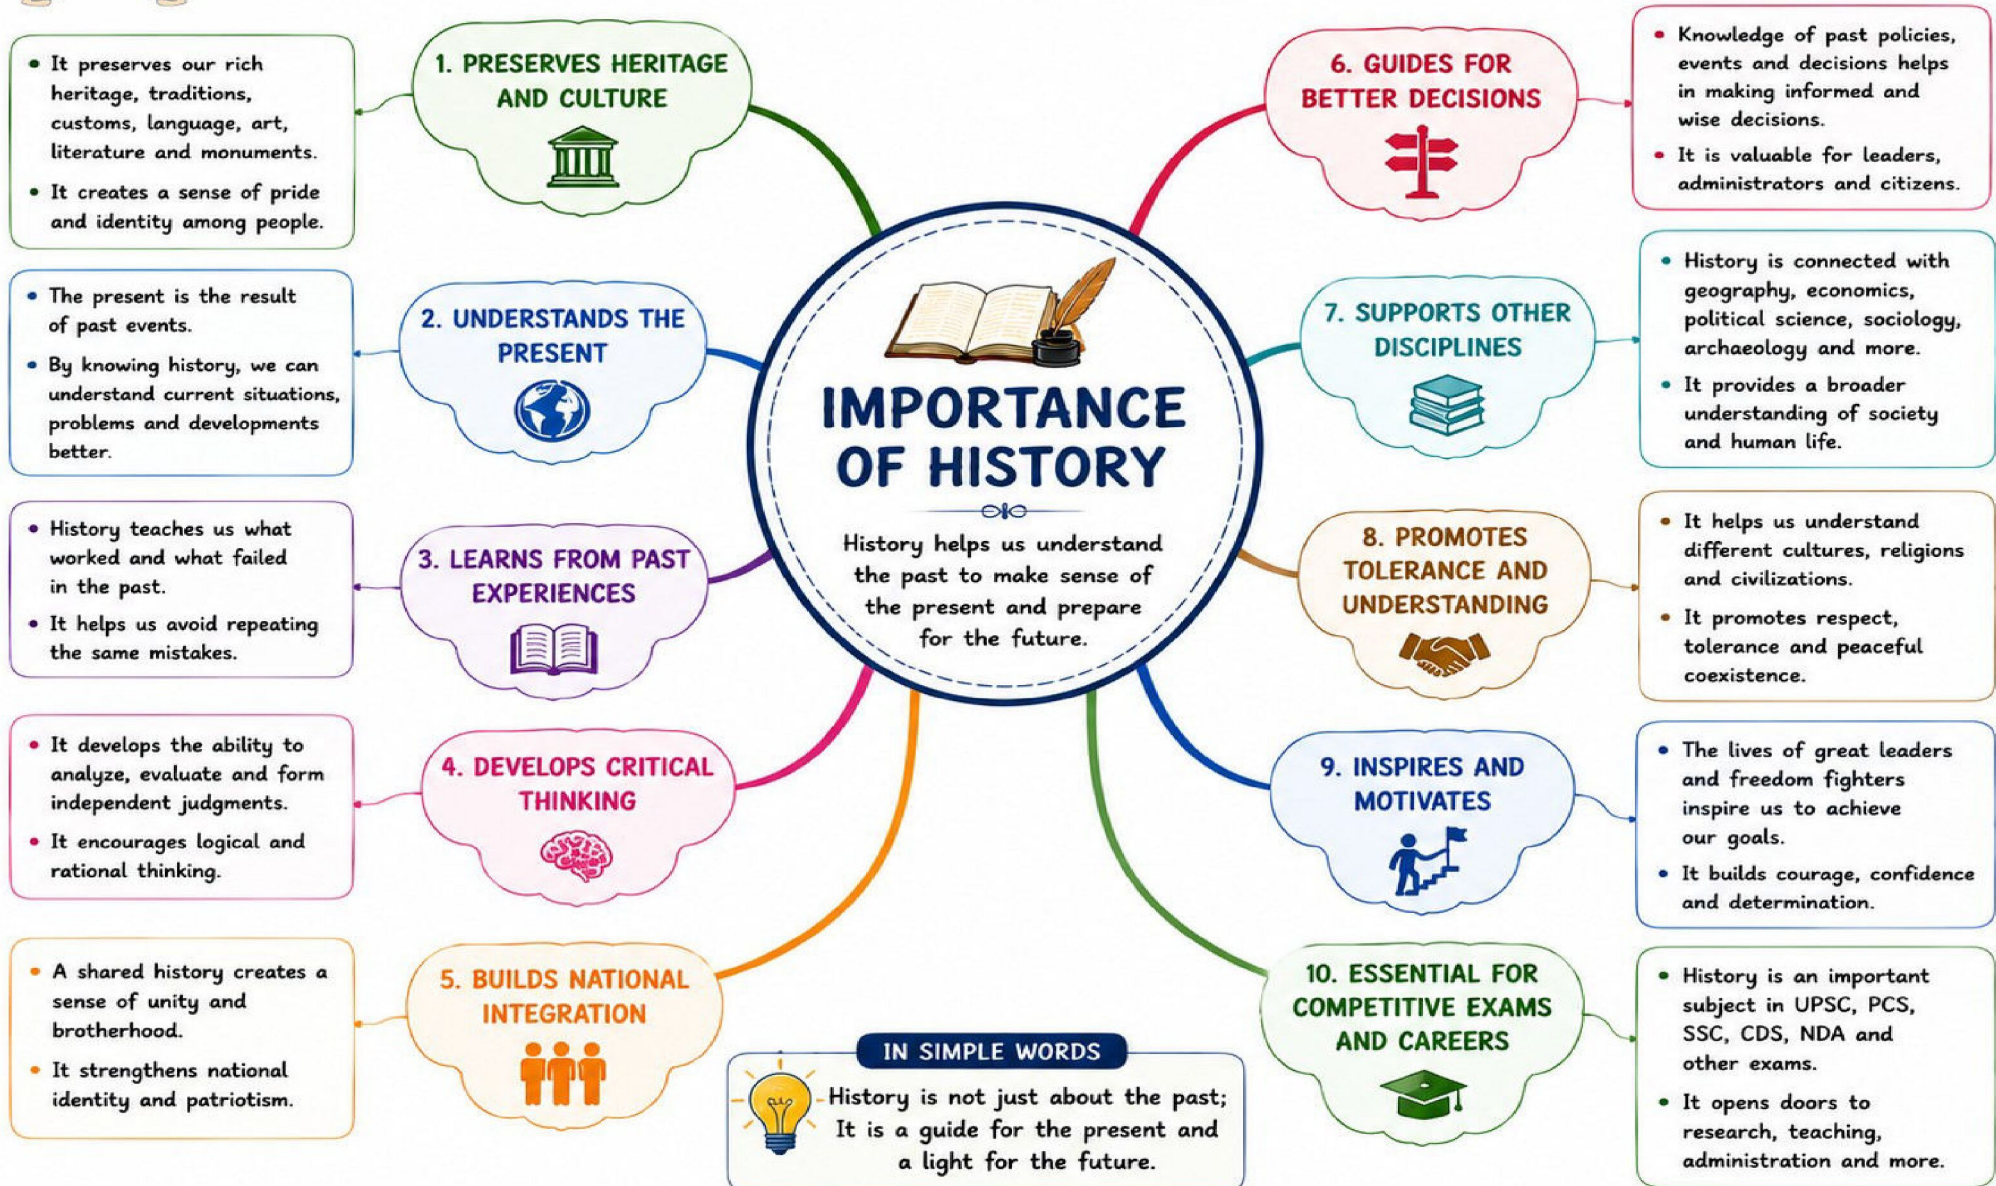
IMPORTANCE OF HISTORY

History helps us understand the past to make sense of the present and prepare for the future.

1. PRESERVES HERITAGE AND CULTURE

• It preserves our rich heritage, traditions, customs, language, art, literature and monuments.
• It creates a sense of pride and identity among people.

2. UNDERSTANDS THE PRESENT

• The present is the result of past events.
• By knowing history, we can understand current situations, problems and developments better.

3. LEARNS FROM PAST EXPERIENCES

• History teaches us what worked and what failed in the past.
• It helps us avoid repeating the same mistakes.

4. DEVELOPS CRITICAL THINKING

• It develops the ability to analyze, evaluate and form independent judgments.
• It encourages logical and rational thinking.

5. BUILDS NATIONAL INTEGRATION

• A shared history creates a sense of unity and brotherhood.
• It strengthens national identity and patriotism.

6. GUIDES FOR BETTER DECISIONS

• Knowledge of past policies, events and decisions helps in making informed and wise decisions.
• It is valuable for leaders, administrators and citizens.

7. SUPPORTS OTHER DISCIPLINES

• History is connected with geography, economics, political science, sociology, archaeology and more.
• It provides a broader understanding of society and human life.

8. PROMOTES TOLERANCE AND UNDERSTANDING

• It helps us understand different cultures, religions and civilizations.
• It promotes respect, tolerance and peaceful coexistence.

9. INSPIRES AND MOTIVATES

• The lives of great leaders and freedom fighters inspire us to achieve our goals.
• It builds courage, confidence and determination.

10. ESSENTIAL FOR COMPETITIVE EXAMS AND CAREERS

• History is an important subject in UPSC, PCS, SSC, CDS, NDA and other exams.
• It opens doors to research, teaching, administration and more.

IN SIMPLE WORDS

History is not just about the past; It is a guide for the present and a light for the future.